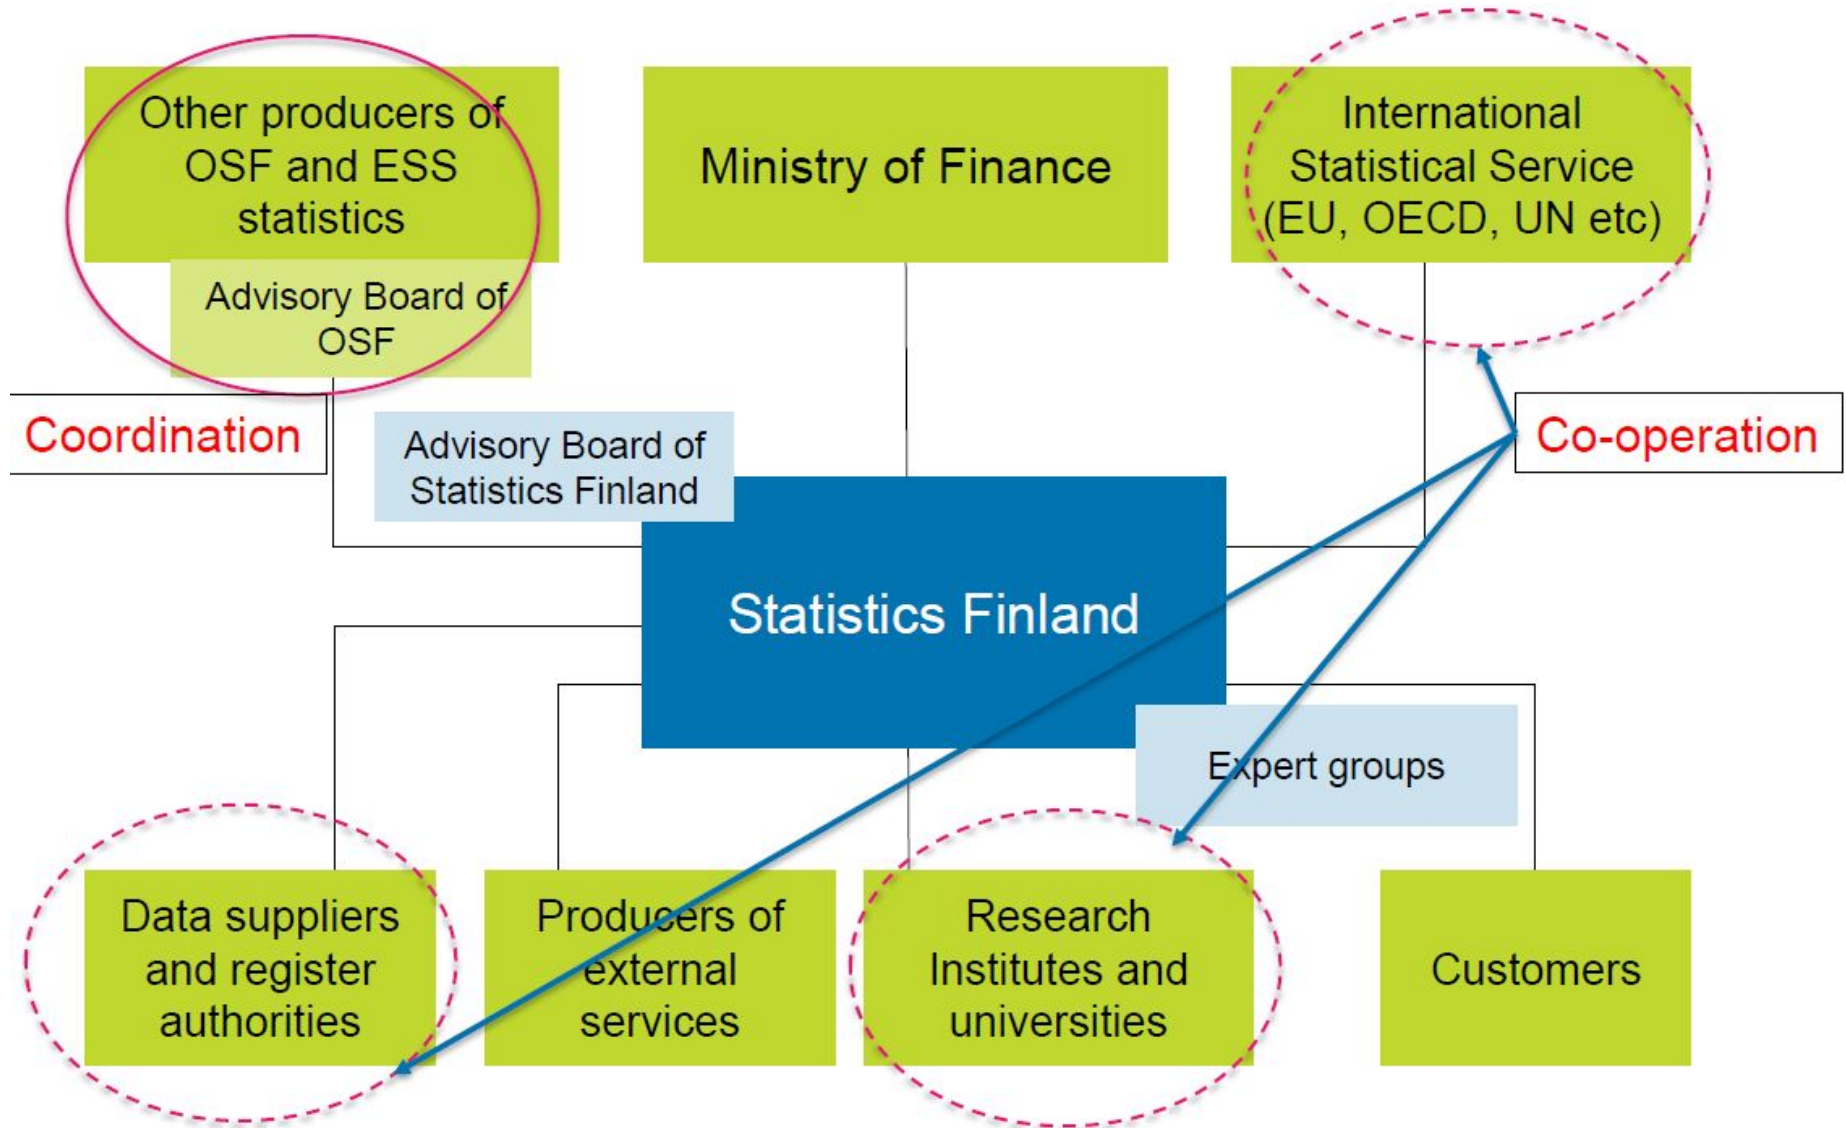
Other producers of OSF and ESS statistics

Advisory Board of OSF

Ministry of Finance

International Statistical Service (EU, OECD, UN etc)

Coordination

Advisory Board of Statistics Finland

Co-operation

Statistics Finland

Expert groups

Data suppliers and register authorities

Producers of external services

Research Institutes and universities

Customers